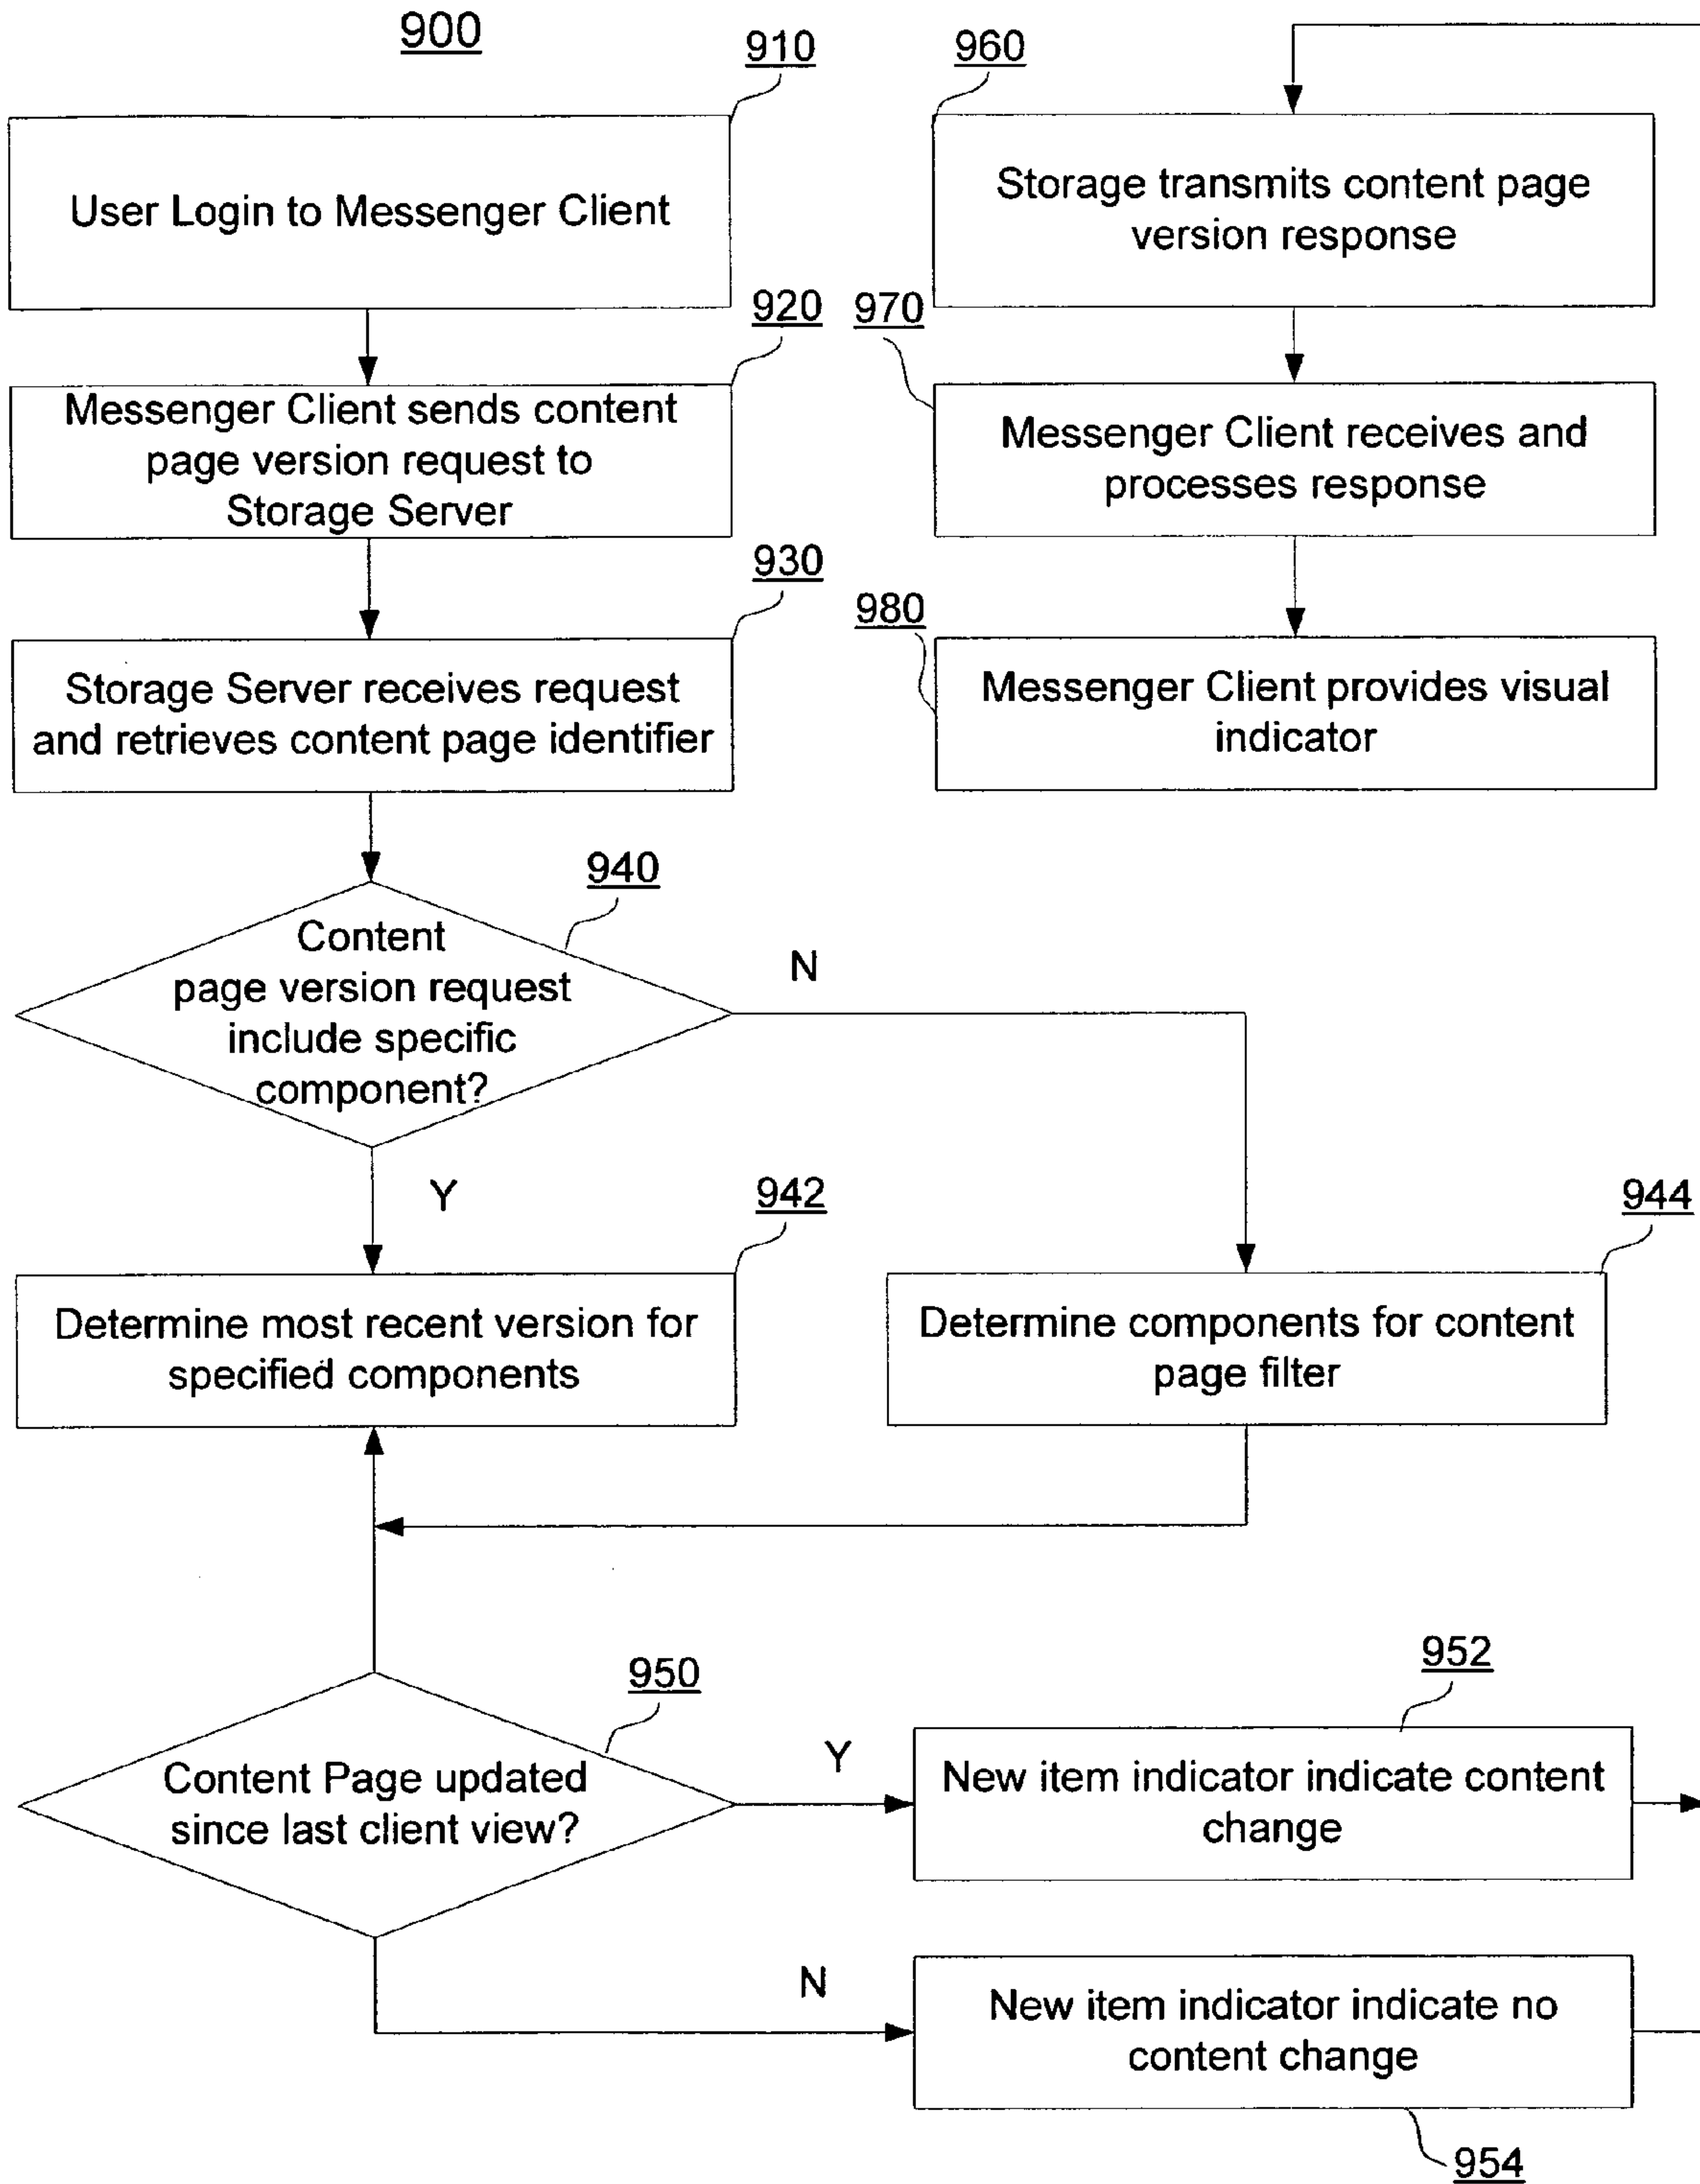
900

910

User Login to Messenger Client

920

Messenger Client sends content page version request to Storage Server

930

Storage Server receives request and retrieves content page identifier

940

Content page version request include specific component?

N

Y

942

Determine most recent version for specified components

944

Determine components for content page filter

950

Content Page updated since last client view?

Y

952

New item indicator indicate content change

N

New item indicator indicate no content change

954

960

Storage transmits content page version response

970

Messenger Client receives and processes response

980

Messenger Client provides visual indicator